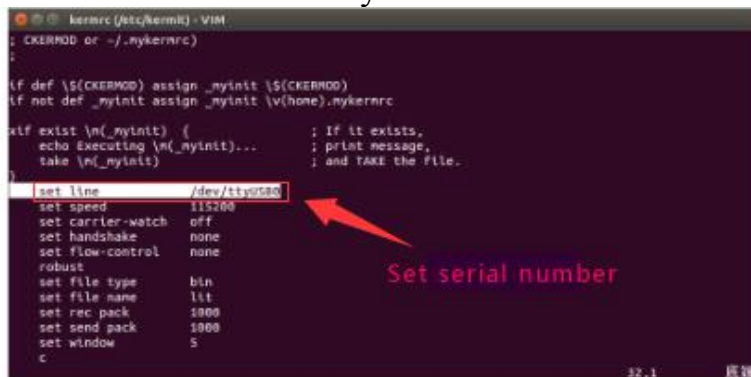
kermrc (/etc/kermit) - VIM

; CKERMOD or ~/.mykermrc)
;

if def \$(CKERMOD) assign _myinit \$(CKERMOD)
if not def _myinit assign _myinit \v(home).mykermrc

xif exist \m(_myinit) {                ; If it exists,
    echo Executing \m(_myinit)...      ; print message,
    take \m(_myinit)                   ; and TAKE the file.
}
    set line            /dev/ttyUSB0
    set speed           115200
    set carrier-watch   off
    set handshake       none
    set flow-control    none
    robust
    set file type       bin
    set file name       lit
    set rec pack        1000
    set send pack       1000
    set window          5
    c

Set serial number

22,1